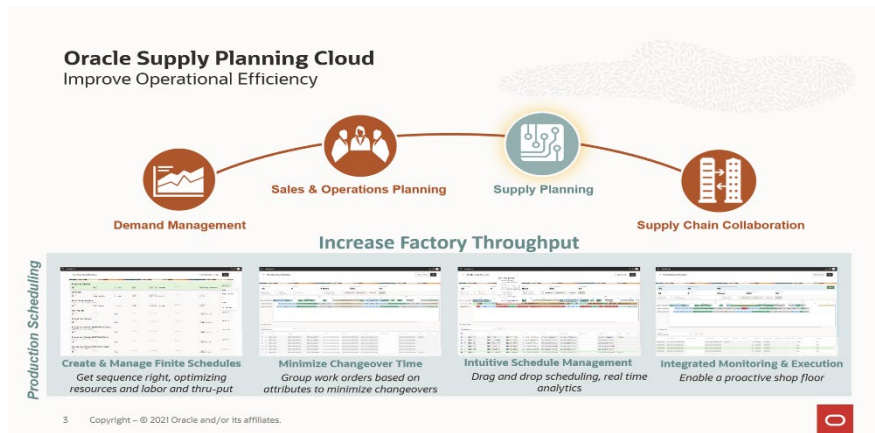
Oracle Supply Planning Cloud
Improve Operational Efficiency

Demand Management

Sales & Operations Planning

Supply Planning

Supply Chain Collaboration

Increase Factory Throughput

Production Scheduling

Create & Manage Finite Schedules
Get sequence right, optimizing resources and labor and thru-put

Minimize Changeover Time
Group work orders based on attributes to minimize changeovers

Intuitive Schedule Management
Drag and drop scheduling, real time analytics

Integrated Monitoring & Execution
Enable a proactive shop floor

3 Copyright – © 2021 Oracle and/or its affiliates.